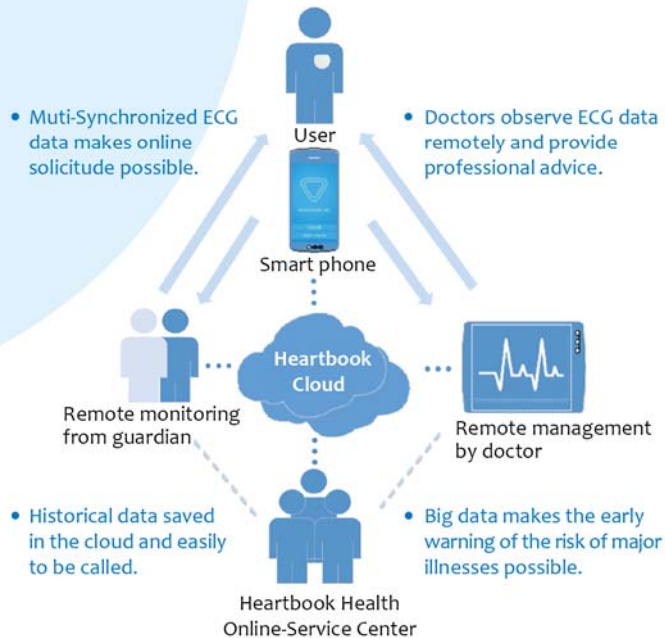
• Muti-Synchronized ECG data makes online solicitude possible.

User

• Doctors observe ECG data remotely and provide professional advice.

Smart phone

Heartbook Cloud

Remote monitoring from guardian

Remote management by doctor

• Historical data saved in the cloud and easily to be called.

• Big data makes the early warning of the risk of major illnesses possible.

Heartbook Health Online-Service Center